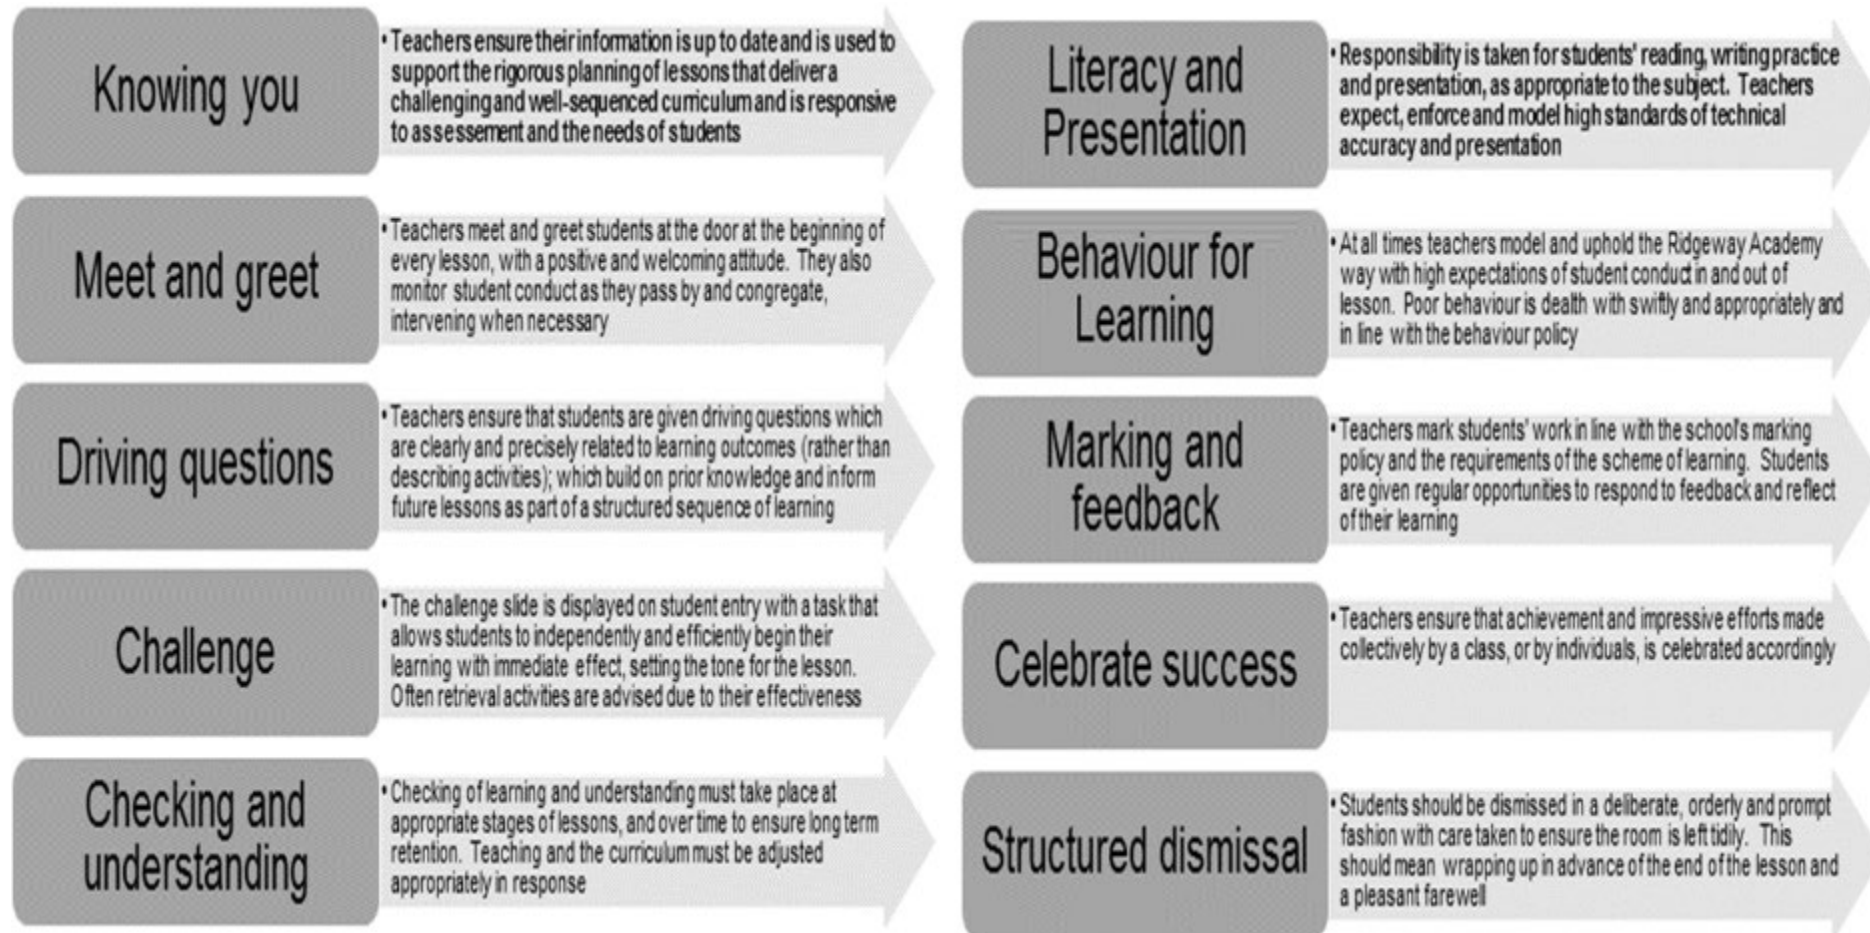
Knowing you

• Teachers ensure their information is up to date and is used to support the rigorous planning of lessons that deliver a challenging and well-sequenced curriculum and is responsive to assessement and the needs of students

Meet and greet

• Teachers meet and greet students at the door at the beginning of every lesson, with a positive and welcoming attitude. They also monitor student conduct as they pass by and congregate, intervening when necessary

Driving questions

• Teachers ensure that students are given driving questions which are clearly and precisely related to learning outcomes (rather than describing activities); which build on prior knowledge and inform future lessons as part of a structured sequence of learning

Challenge

• The challenge slide is displayed on student entry with a task that allows students to independently and efficiently begin their learning with immediate effect, setting the tone for the lesson. Often retrieval activities are advised due to their effectiveness

Checking and understanding

• Checking of learning and understanding must take place at appropriate stages of lessons, and over time to ensure long term retention. Teaching and the curriculum must be adjusted appropriately in response

Literacy and Presentation

• Responsibility is taken for students' reading, writing practice and presentation, as appropriate to the subject. Teachers expect, enforce and model high standards of technical accuracy and presentation

Behaviour for Learning

• At all times teachers model and uphold the Ridgeway Academy way with high expectations of student conduct in and out of lesson. Poor behaviour is dealth with swiftly and appropriately and in line with the behaviour policy

Marking and feedback

• Teachers mark students' work in line with the school's marking policy and the requirements of the scheme of learning. Students are given regular opportunities to respond to feedback and reflect of their learning

Celebrate success

• Teachers ensure that achievement and impressive efforts made collectively by a class, or by individuals, is celebrated accordingly

Structured dismissal

• Students should be dismissed in a deliberate, orderly and prompt fashion with care taken to ensure the room is left tidily. This should mean wrapping up in advance of the end of the lesson and a pleasant farewell